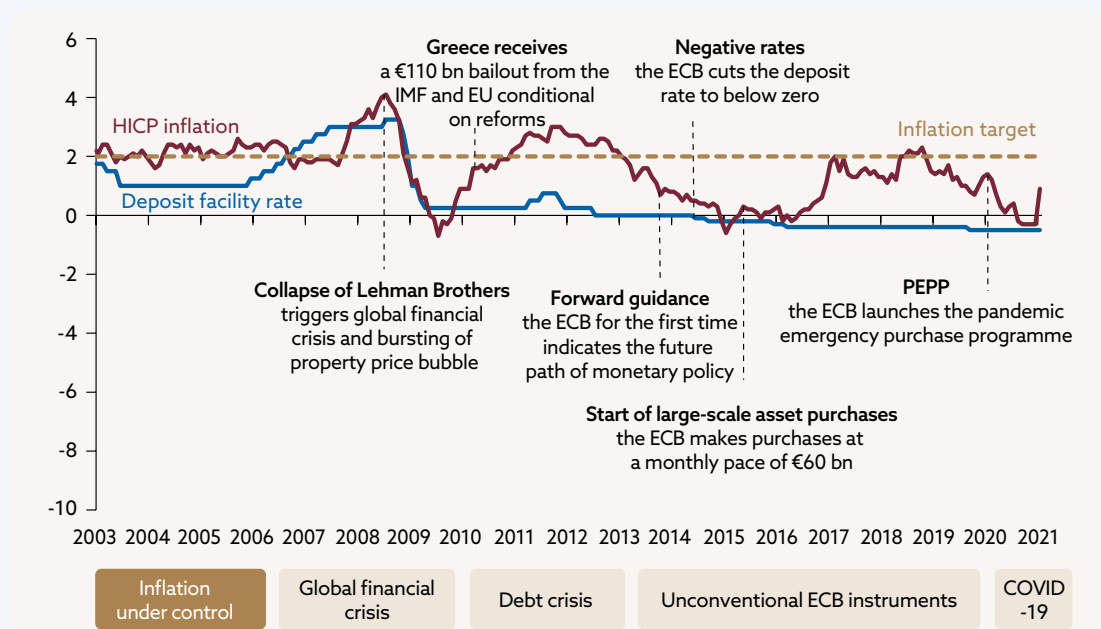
6
4
2
0
-2
-4
-6
-8
-10

HICP inflation

Deposit facility rate

Greece receives
a €110 bn bailout from the IMF and EU conditional on reforms

Negative rates
the ECB cuts the deposit rate to below zero

Inflation target

Collapse of Lehman Brothers
triggers global financial crisis and bursting of property price bubble

Forward guidance
the ECB for the first time indicates the future path of monetary policy

PEPP
the ECB launches the pandemic emergency purchase programme

Start of large-scale asset purchases
the ECB makes purchases at a monthly pace of €60 bn

2003 2004 2005 2006 2007 2008 2009 2010 2011 2012 2013 2014 2015 2016 2017 2018 2019 2020 2021

Inflation under control

Global financial crisis

Debt crisis

Unconventional ECB instruments

COVID -19